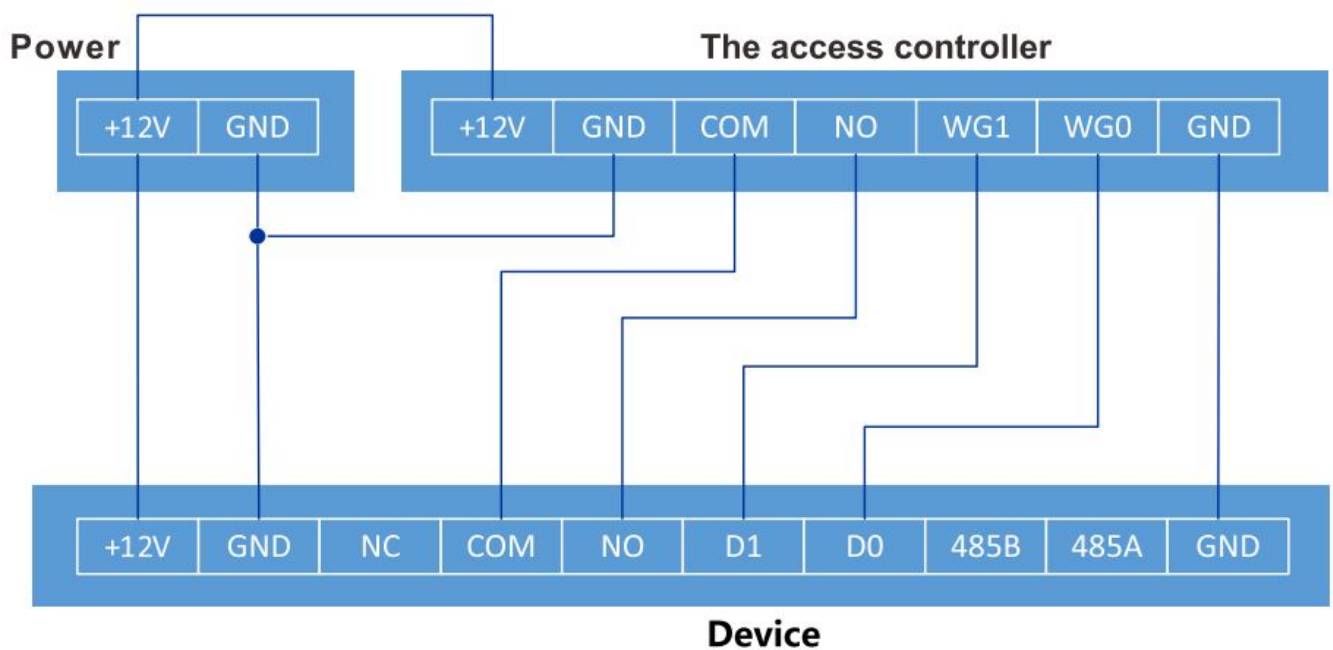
Power

| +12V | GND |
|---|---|

The access controller

| +12V | GND | COM | NO | WG1 | WG0 | GND |
|---|---|---|---|---|---|---|

| +12V | GND | NC | COM | NO | D1 | D0 | 485B | 485A | GND |
|---|---|---|---|---|---|---|---|---|---|

Device